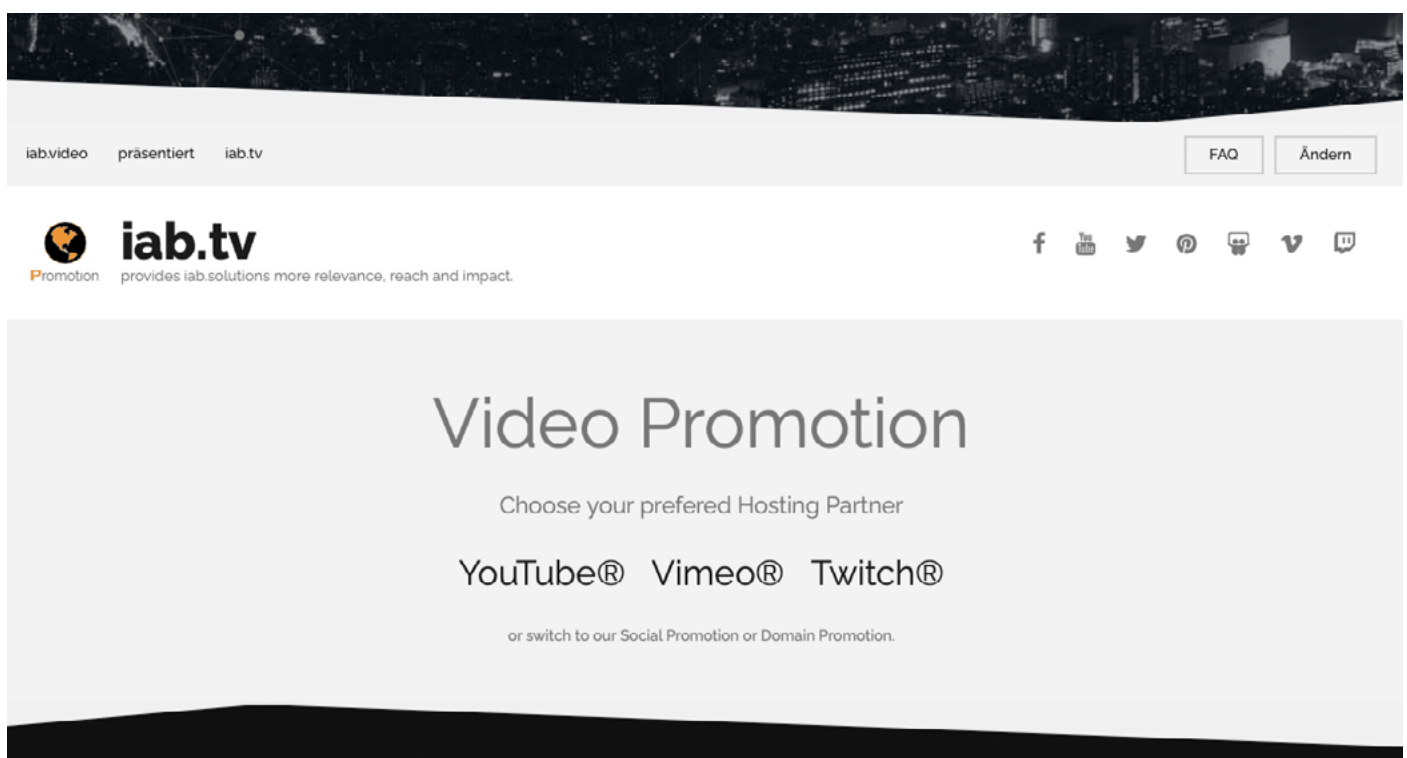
iab.video präsentiert iab.tv

FAQ Ändern

Promotion

iab.tv
provides iab.solutions more relevance, reach and impact.

You
Tube

Video Promotion

Choose your prefered Hosting Partner

YouTube® Vimeo® Twitch®

or switch to our Social Promotion or Domain Promotion.